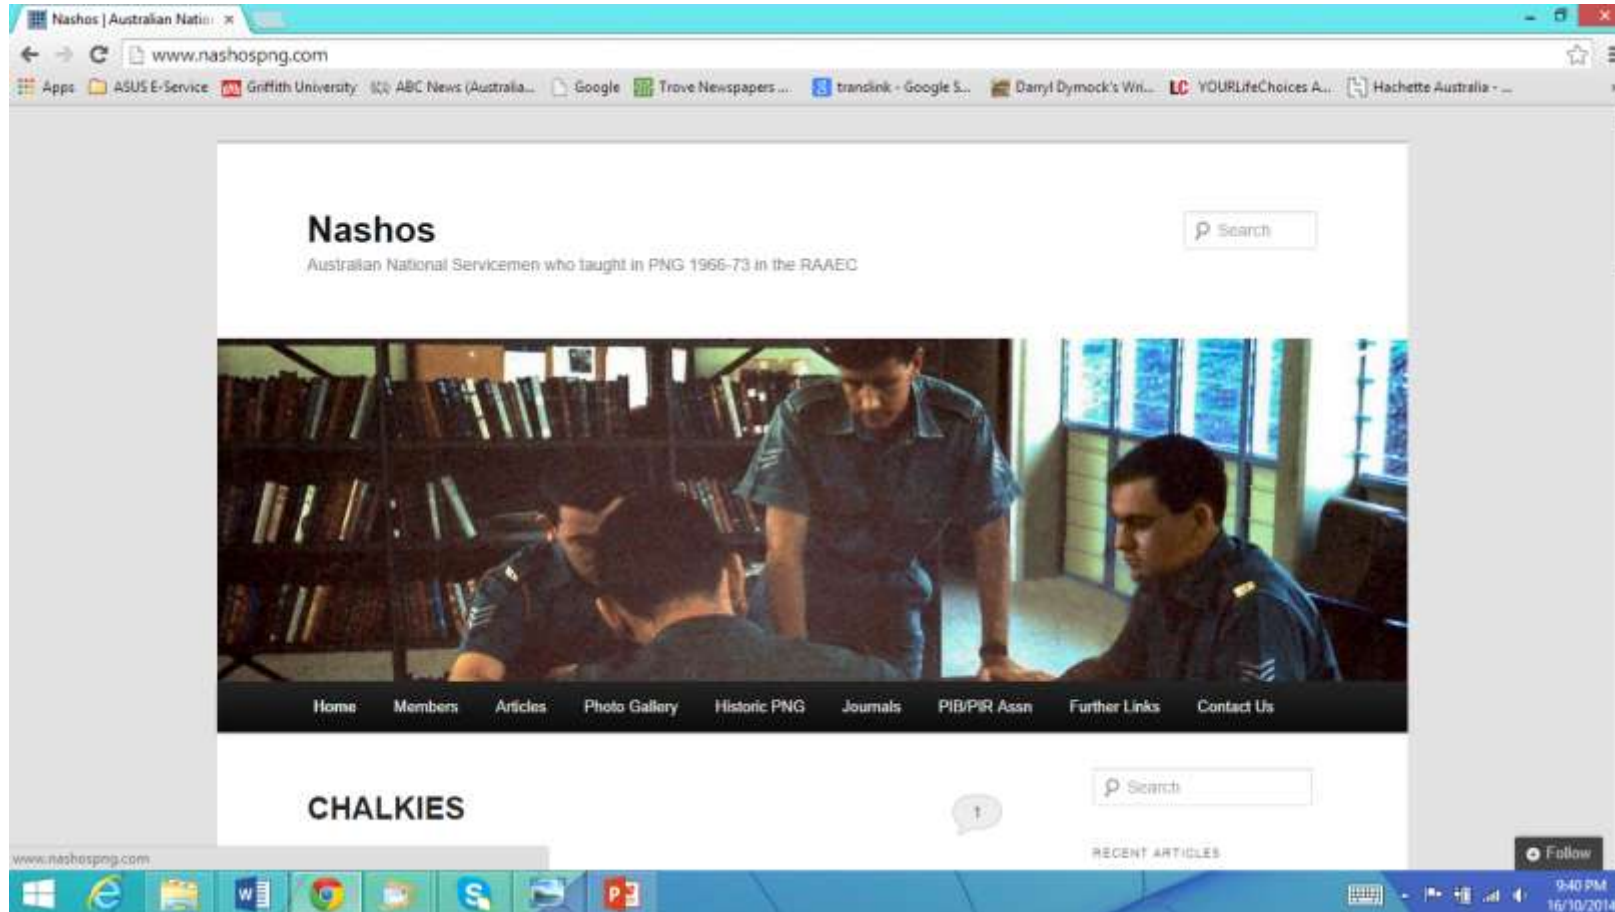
Nashos | Australian Natio ×

www.nashospng.com

Apps ASUS E-Service Griffith University ABC News (Australia... Google Trove Newspapers ... translink - Google S... Darryl Dymock's Wri... YOURLifeChoices A... Hachette Australia - ...

Nashos

Australian National Servicemen who taught in PNG 1966-73 in the RAAEC

Search

Home Members Articles Photo Gallery Historic PNG Journals PIB/PIR Assn Further Links Contact Us

CHALKIES

1

Search

RECENT ARTICLES

Follow

www.nashospng.com

9:40 PM
16/10/201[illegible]